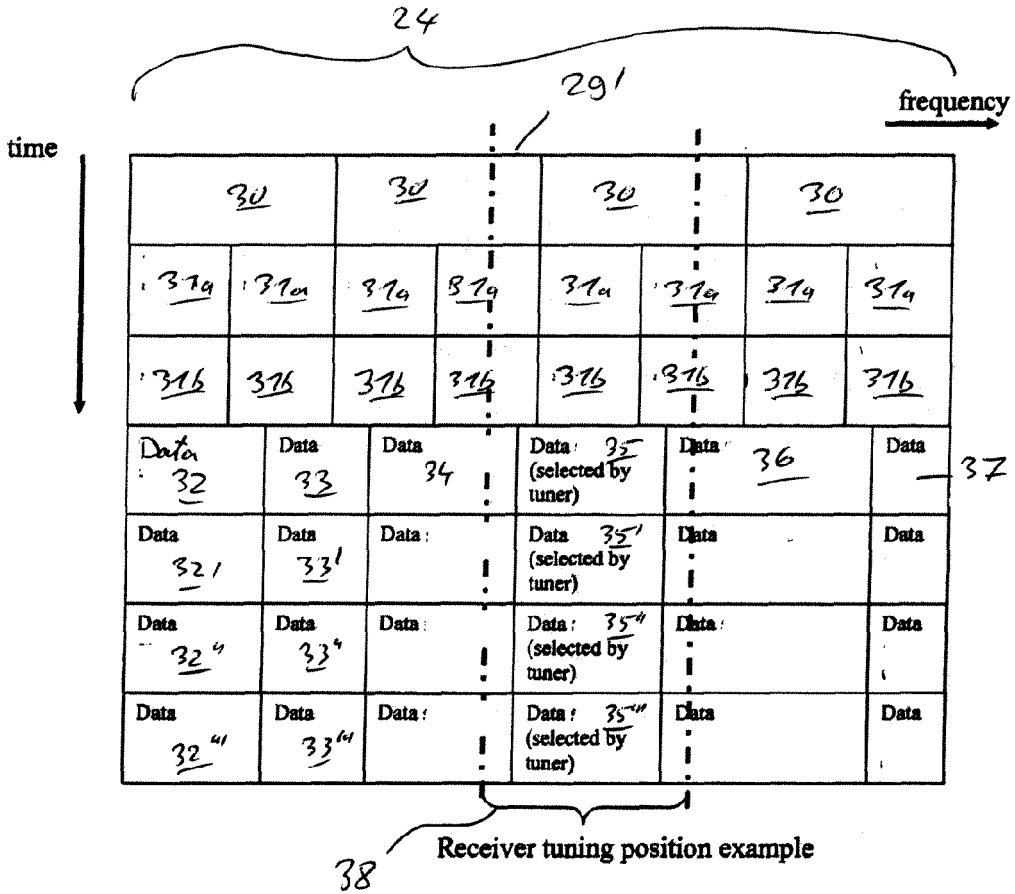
24

29'

frequency

time

| 30 | | 30 | | 30 | | 30 | |
|---|---|---|---|---|---|---|---|
| 31a | 31a | 31a | 31a | 31a | 31a | 31a | 31a |
| 31b | 31b | 31b | 31b | 31b | 31b | 31b | 31b |

| Data 32 | Data 33 | Data 34 | Data 35 (selected by tuner) | Data 36 | Data |
|---|---|---|---|---|---|
| Data 32' | Data 33' | Data | Data 35' (selected by tuner) | Data | Data |
| Data 32'' | Data 33'' | Data | Data 35'' (selected by tuner) | Data | Data |
| Data 32''' | Data 33''' | Data | Data 35''' (selected by tuner) | Data | Data |

37

38

Receiver tuning position example